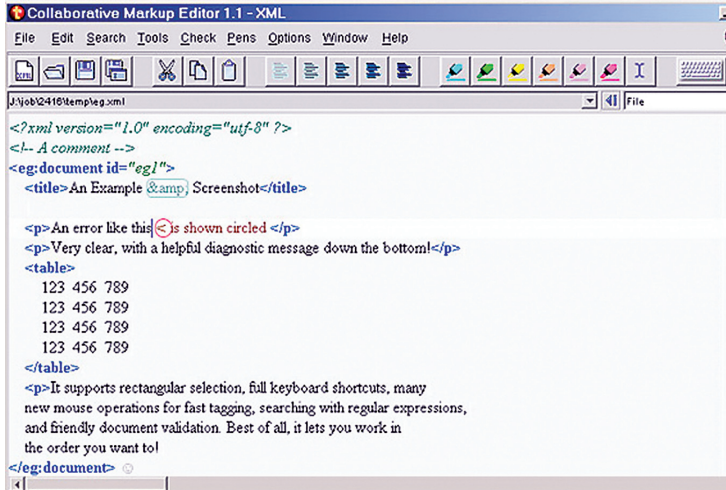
Collaborative Markup Editor 1.1 - XML

File Edit Search Tools Check Pens Options Window Help

J:\job\2416\temp\eg.xml

File

<?xml version="1.0" encoding="utf-8" ?>
<!-- A comment -->
<eg:document id="eg1">
<title>An Example &amp; Screenshot</title>

<p>An error like this < is shown circled </p>
<p>Very clear, with a helpful diagnostic message down the bottom!</p>
<table>
123 456 789
123 456 789
123 456 789
123 456 789
</table>
<p>It supports rectangular selection, full keyboard shortcuts, many new mouse operations for fast tagging, searching with regular expressions, and friendly document validation. Best of all, it lets you work in the order you want to!
</eg:document>